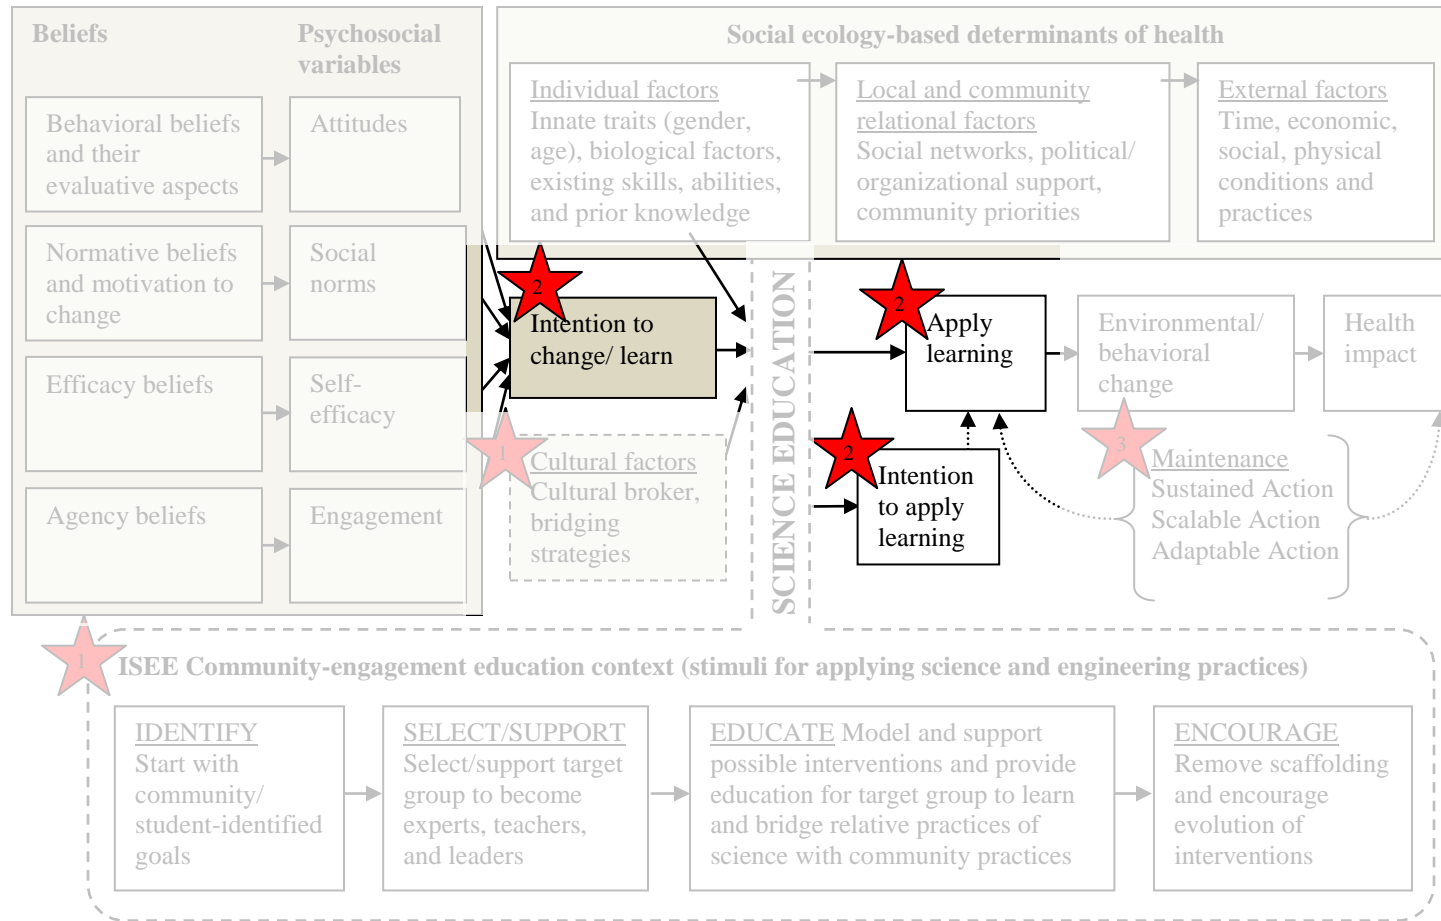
Beliefs

Psychosocial variables

Behavioral beliefs and their evaluative aspects

Attitudes

Normative beliefs and motivation to change

Social norms

Efficacy beliefs

Self-efficacy

Agency beliefs

Engagement

Social ecology-based determinants of health

Individual factors
Innate traits (gender, age), biological factors, existing skills, abilities, and prior knowledge

Local and community relational factors
Social networks, political/ organizational support, community priorities

External factors
Time, economic, social, physical conditions and practices

2

Intention to change/ learn

1

Cultural factors
Cultural broker, bridging strategies

SCIENCE EDUCATION

2

Apply learning

2

Intention to apply learning

Environmental/ behavioral change

Health impact

3

Maintenance
Sustained Action
Scalable Action
Adaptable Action

1

ISEE Community-engagement education context (stimuli for applying science and engineering practices)

IDENTIFY
Start with community/ student-identified goals

SELECT/SUPPORT
Select/support target group to become experts, teachers, and leaders

EDUCATE Model and support possible interventions and provide education for target group to learn and bridge relative practices of science with community practices

ENCOURAGE
Remove scaffolding and encourage evolution of interventions